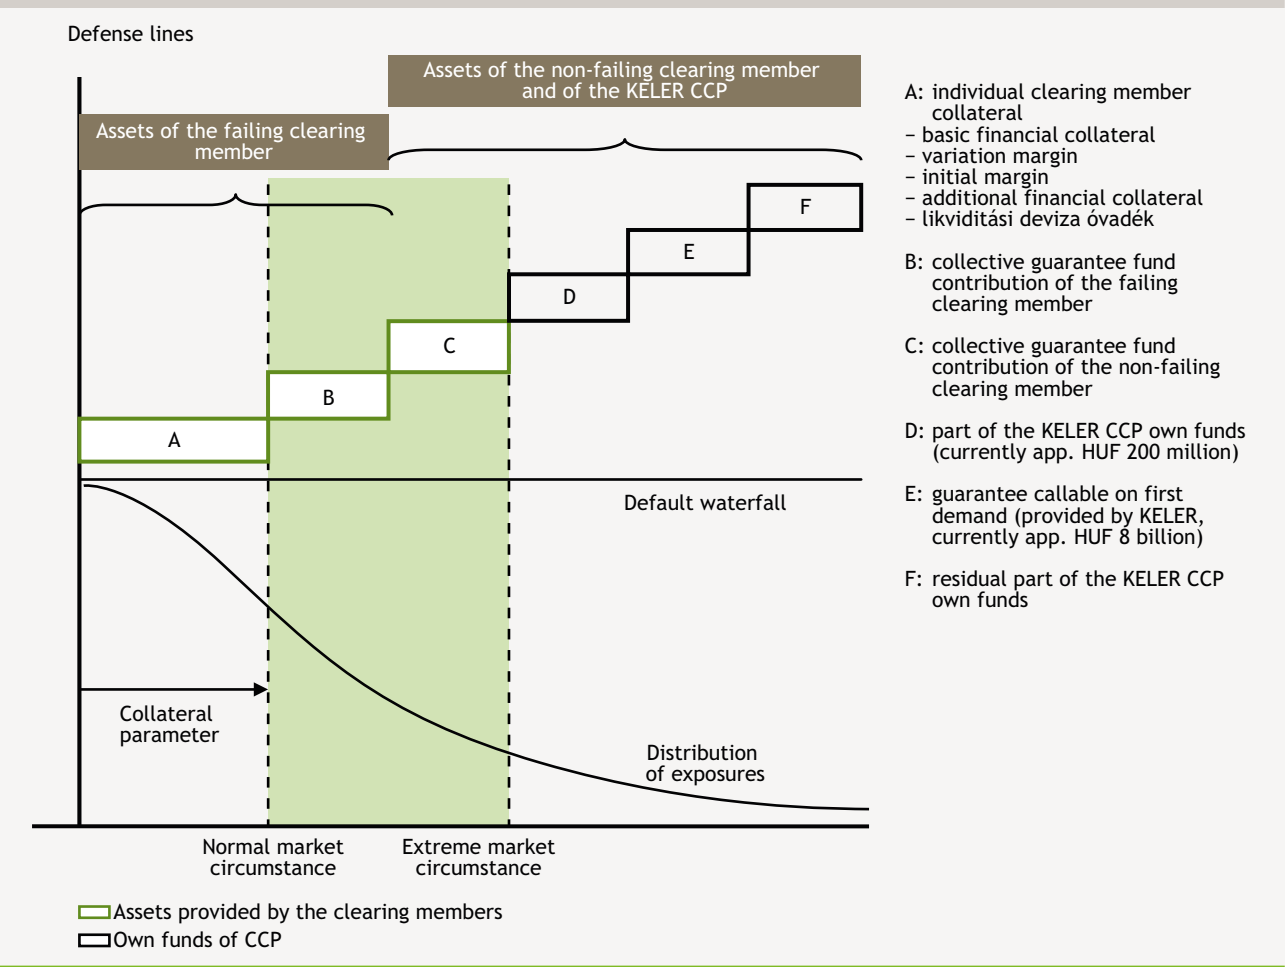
Defense lines

Assets of the non-failing clearing member and of the KELER CCP

Assets of the failing clearing member

F

E

D

C

B

A

Default waterfall

Collateral parameter

Distribution of exposures

Normal market circumstance

Extreme market circumstance

A: individual clearing member collateral
– basic financial collateral
– variation margin
– initial margin
– additional financial collateral
– likviditási deviza óvadék

B: collective guarantee fund contribution of the failing clearing member

C: collective guarantee fund contribution of the non-failing clearing member

D: part of the KELER CCP own funds (currently app. HUF 200 million)

E: guarantee callable on first demand (provided by KELER, currently app. HUF 8 billion)

F: residual part of the KELER CCP own funds

Assets provided by the clearing members
Own funds of CCP